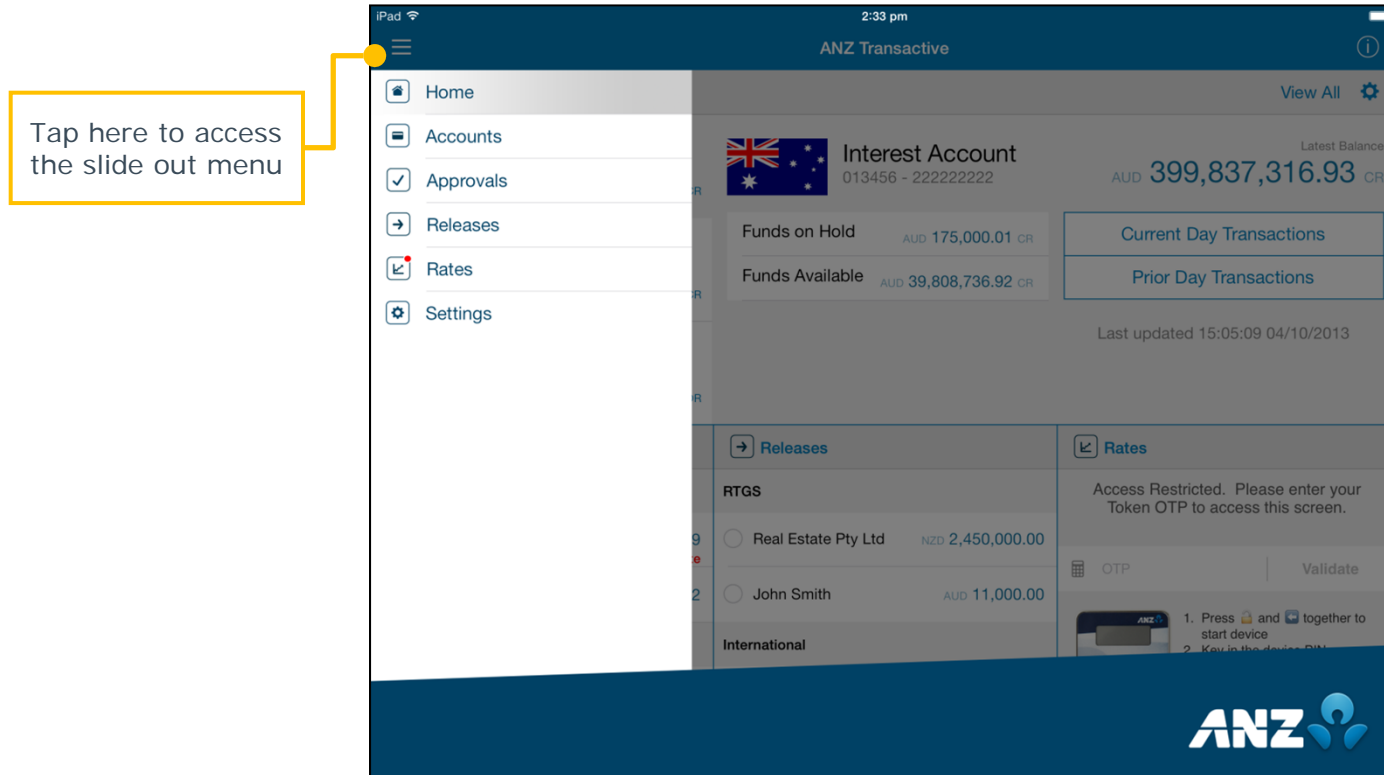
Tap here to access the slide out menu

iPad
2:33 pm
ANZ Transactive

Home
Accounts
Approvals
Releases
Rates
Settings

View All

Interest Account
013456 - 222222222
Latest Balance
AUD 399,837,316.93 CR

Funds on Hold AUD 175,000.01 CR
Funds Available AUD 39,808,736.92 CR

Current Day Transactions
Prior Day Transactions

Last updated 15:05:09 04/10/2013

Releases
RTGS
Real Estate Pty Ltd NZD 2,450,000.00
John Smith AUD 11,000.00
International

Rates
Access Restricted. Please enter your Token OTP to access this screen.
OTP
Validate
1. Press and together to start device
2. Key in the device PIN

ANZ